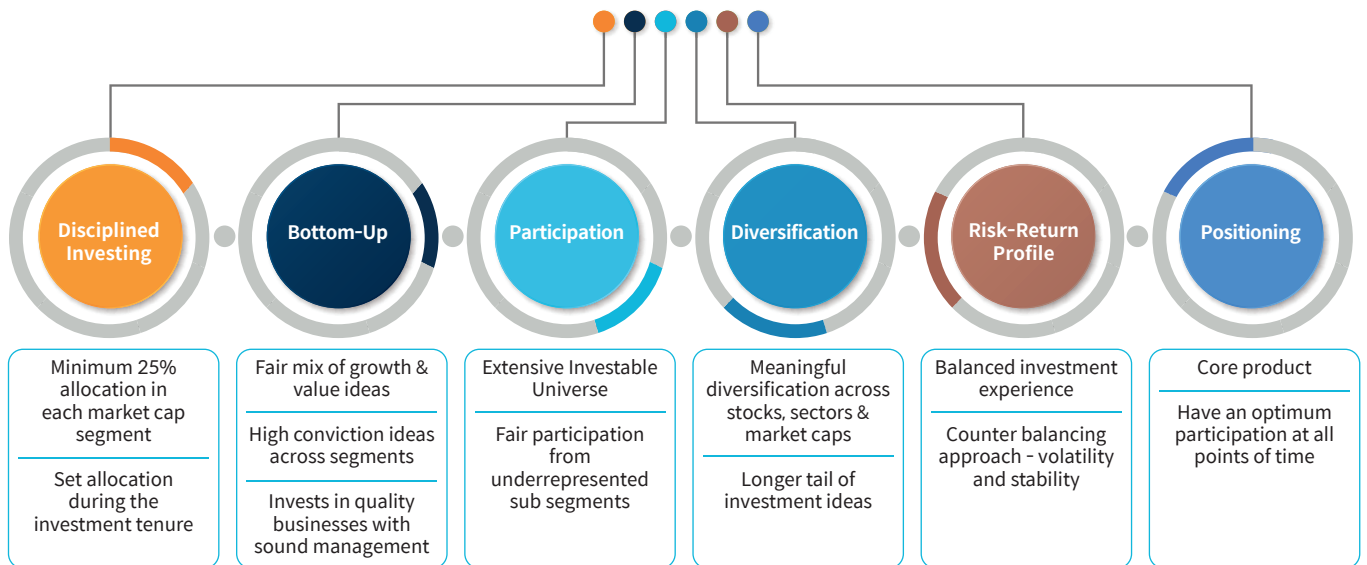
Disciplined Investing

Bottom-Up

Participation

Diversification

Risk-Return Profile

Positioning

Minimum 25% allocation in each market cap segment

Set allocation during the investment tenure

Fair mix of growth & value ideas

High conviction ideas across segments

Invests in quality businesses with sound management

Extensive Investable Universe

Fair participation from underrepresented sub segments

Meaningful diversification across stocks, sectors & market caps

Longer tail of investment ideas

Balanced investment experience

Counter balancing approach - volatility and stability

Core product

Have an optimum participation at all points of time